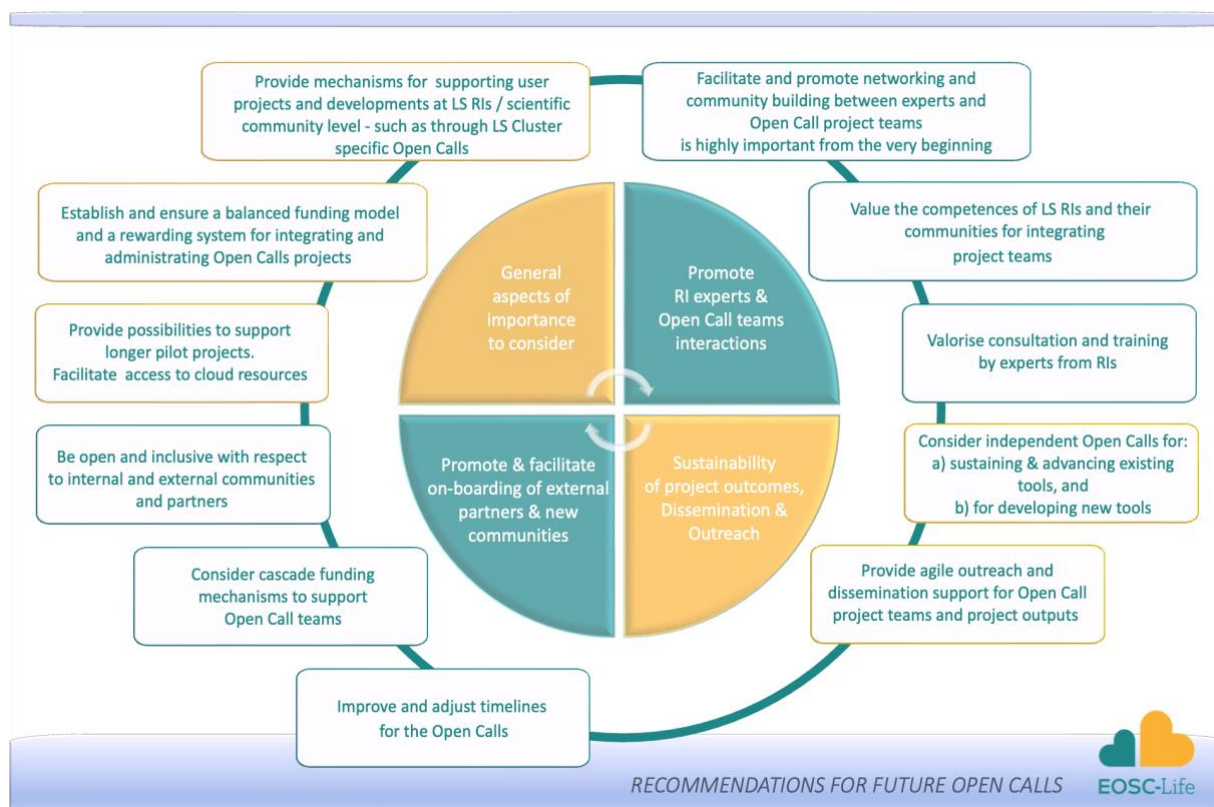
Provide mechanisms for supporting user projects and developments at LS RIs / scientific community level - such as through LS Cluster specific Open Calls

Facilitate and promote networking and community building between experts and Open Call project teams is highly important from the very beginning

Establish and ensure a balanced funding model and a rewarding system for integrating and administrating Open Calls projects

Value the competences of LS RIs and their communities for integrating project teams

General aspects of importance to consider

Promote RI experts & Open Call teams interactions

Provide possibilities to support longer pilot projects. Facilitate access to cloud resources

Valorise consultation and training by experts from RIs

Be open and inclusive with respect to internal and external communities and partners

Promote & facilitate on-boarding of external partners & new communities

Sustainability of project outcomes, Dissemination & Outreach

Consider independent Open Calls for: a) sustaining & advancing existing tools, and b) for developing new tools

Consider cascade funding mechanisms to support Open Call teams

Provide agile outreach and dissemination support for Open Call project teams and project outputs

Improve and adjust timelines for the Open Calls

RECOMMENDATIONS FOR FUTURE OPEN CALLS

EOSC-Life